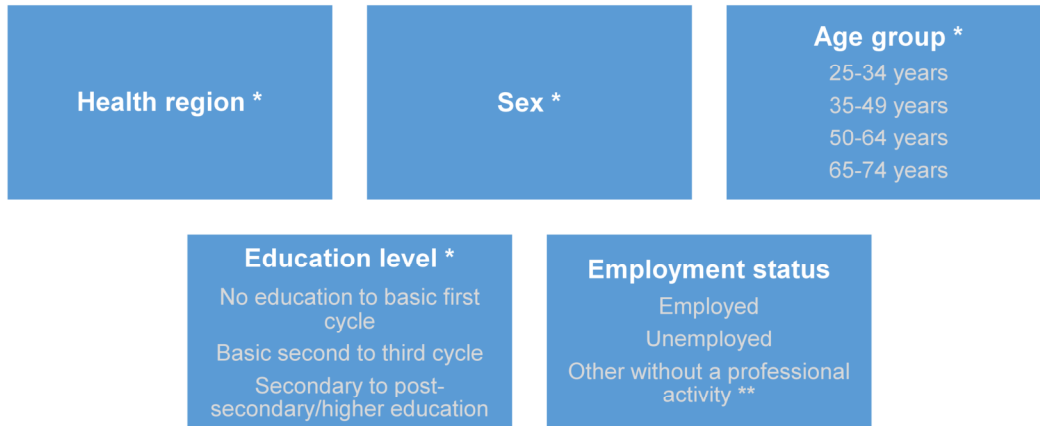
Health region *

Sex *

Age group *
25-34 years
35-49 years
50-64 years
65-74 years

Education level *
No education to basic first cycle
Basic second to third cycle
Secondary to post-secondary/higher education

Employment status
Employed
Unemployed
Other without a professional activity **